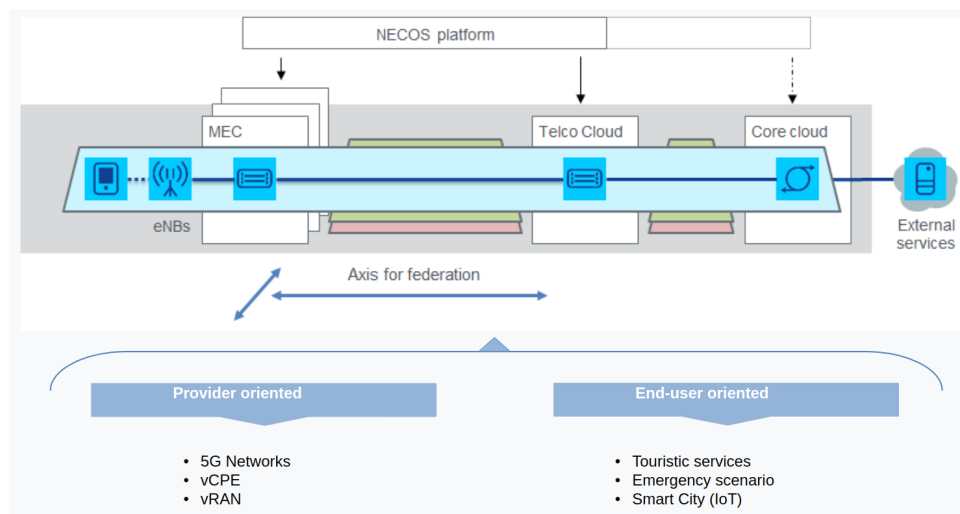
NECOS platform

MEC

Telco Cloud

Core cloud

eNBs

External services

Axis for federation

Provider oriented

End-user oriented

- 5G Networks
- vCPE
- vRAN

- Touristic services
- Emergency scenario
- Smart City (IoT)